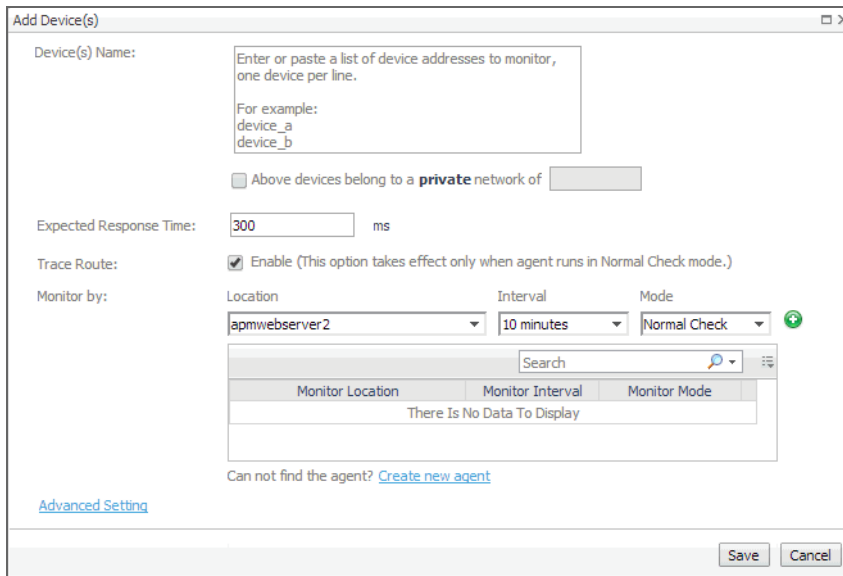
Add Device(s)

Device(s) Name:

Enter or paste a list of device addresses to monitor, one device per line.

For example:
device_a
device_b

Above devices belong to a **private** network of

Expected Response Time: 300 ms

Trace Route: Enable (This option takes effect only when agent runs in Normal Check mode.)

Monitor by:

Location | Interval | Mode
apmwebserver2 | 10 minutes | Normal Check

Search

| Monitor Location | Monitor Interval | Monitor Mode |
|---|---|---|
| There Is No Data To Display | | |

Can not find the agent? Create new agent

Advanced Setting

Save Cancel